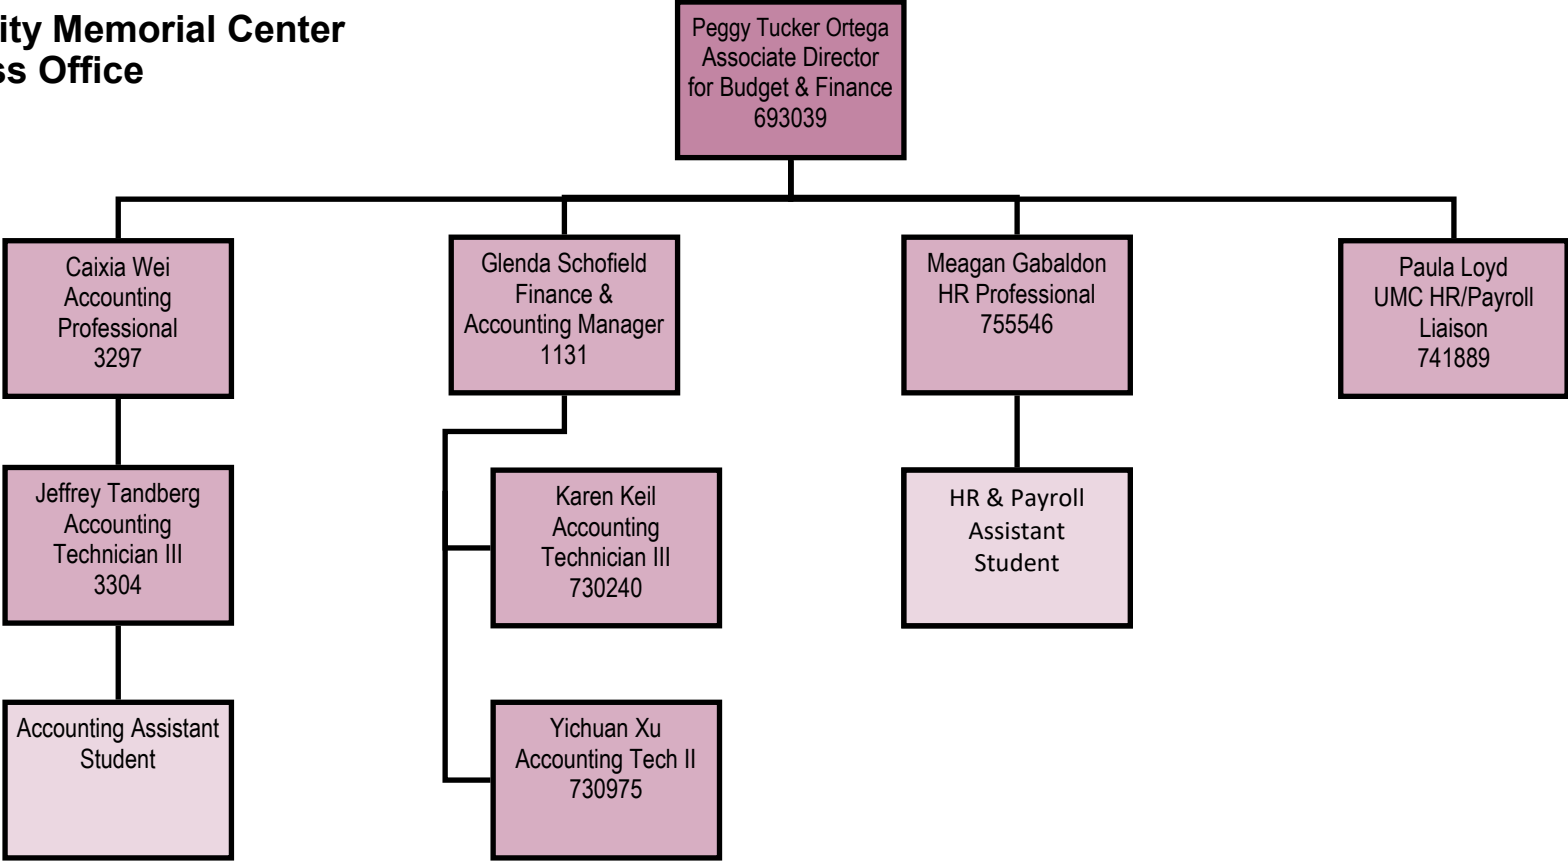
ity Memorial Center
ss Office

Peggy Tucker Ortega
Associate Director
for Budget & Finance
693039

Caixia Wei
Accounting
Professional
3297

Glenda Schofield
Finance &
Accounting Manager
1131

Meagan Gabaldon
HR Professional
755546

Paula Loyd
UMC HR/Payroll
Liaison
741889

Jeffrey Tandberg
Accounting
Technician III
3304

Karen Keil
Accounting
Technician III
730240

HR & Payroll
Assistant
Student

Accounting Assistant
Student

Yichuan Xu
Accounting Tech II
730975